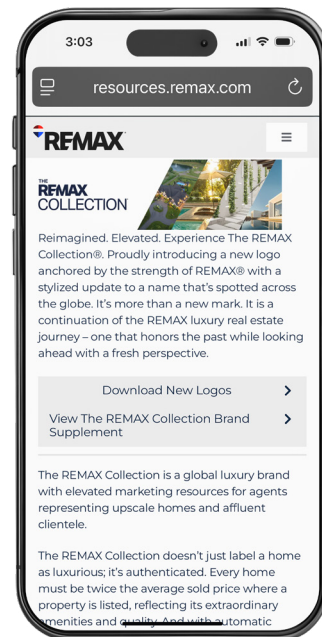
3:03

resources.remax.com

REMAX

THE
REMAX
COLLECTION

Reimagined. Elevated. Experience The REMAX Collection®. Proudly introducing a new logo anchored by the strength of REMAX® with a stylized update to a name that's spotted across the globe. It's more than a new mark. It is a continuation of the REMAX luxury real estate journey – one that honors the past while looking ahead with a fresh perspective.

Download New Logos

View The REMAX Collection Brand Supplement

The REMAX Collection is a global luxury brand with elevated marketing resources for agents representing upscale homes and affluent clientele.

The REMAX Collection doesn't just label a home as luxurious; it's authenticated. Every home must be twice the average sold price where a property is listed, reflecting its extraordinary amenities and quality. And with automatic